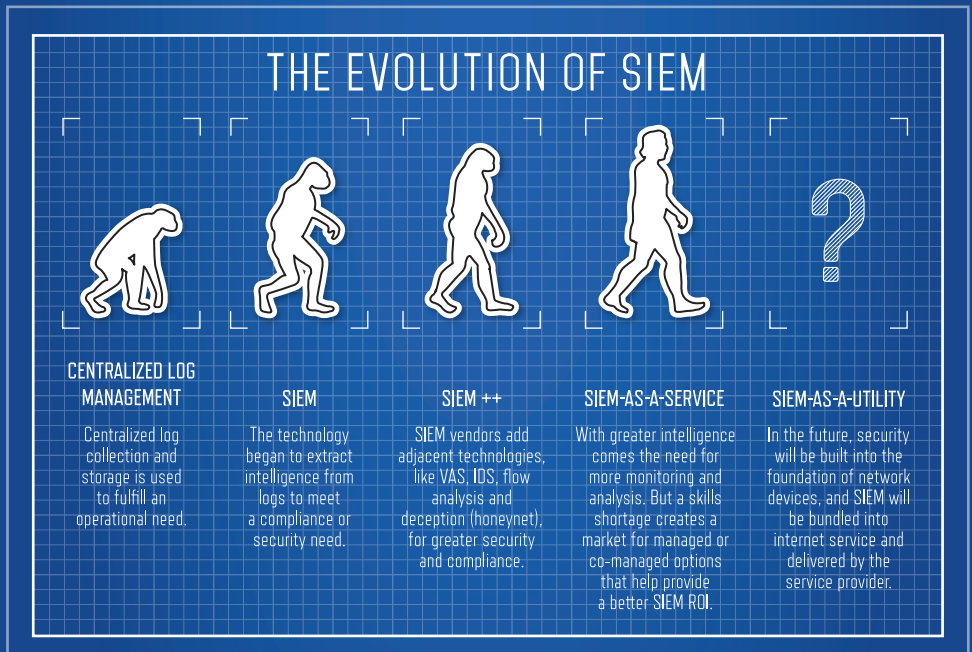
THE EVOLUTION OF SIEM

?

CENTRALIZED LOG MANAGEMENT

Centralized log collection and storage is used to fulfill an operational need.

SIEM

The technology began to extract intelligence from logs to meet a compliance or security need.

SIEM ++

SIEM vendors add adjacent technologies, like VAS, IDS, flow analysis and deception (honeynet), for greater security and compliance.

SIEM-AS-A-SERVICE

With greater intelligence comes the need for more monitoring and analysis. But a skills shortage creates a market for managed or co-managed options that help provide a better SIEM ROI.

SIEM-AS-A-UTILITY

In the future, security will be built into the foundation of network devices, and SIEM will be bundled into internet service and delivered by the service provider.